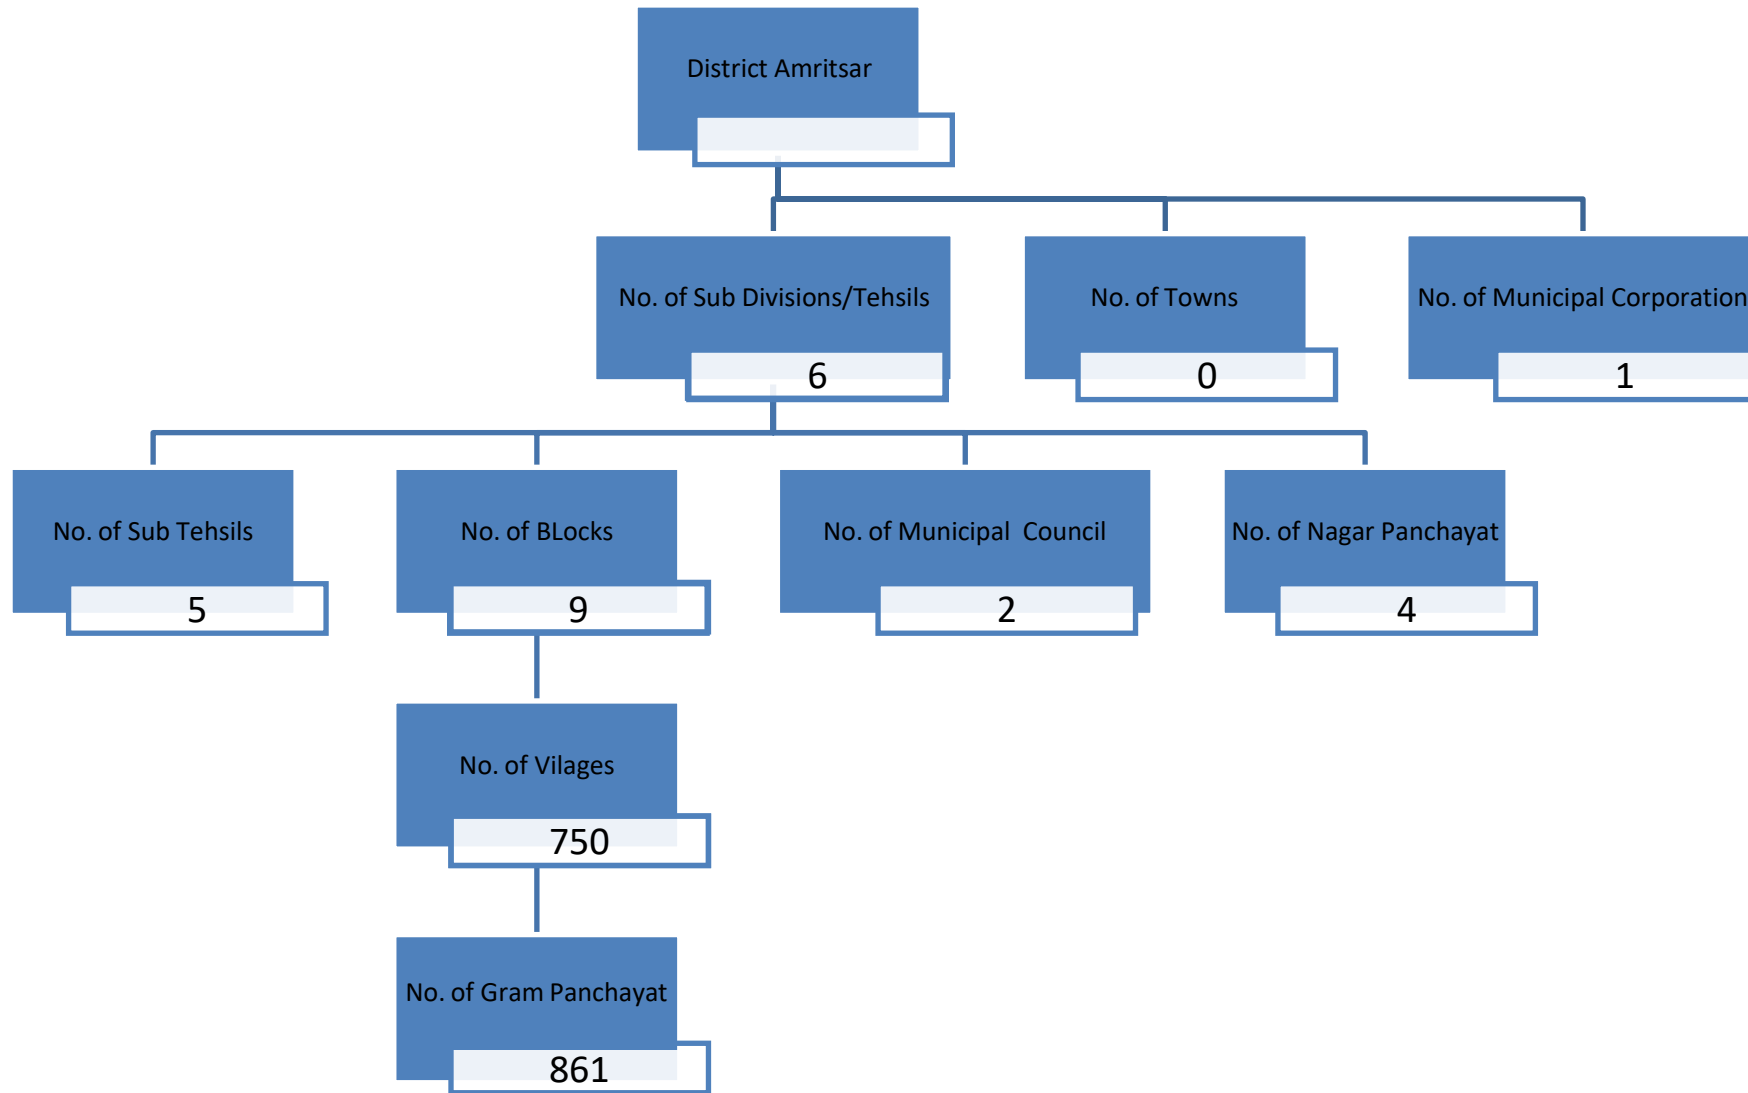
District Amritsar

No. of Sub Divisions/Tehsils
6

No. of Towns
0

No. of Municipal Corporation
1

No. of Sub Tehsils
5

No. of BLocks
9

No. of Municipal Council
2

No. of Nagar Panchayat
4

No. of Vilages
750

No. of Gram Panchayat
861